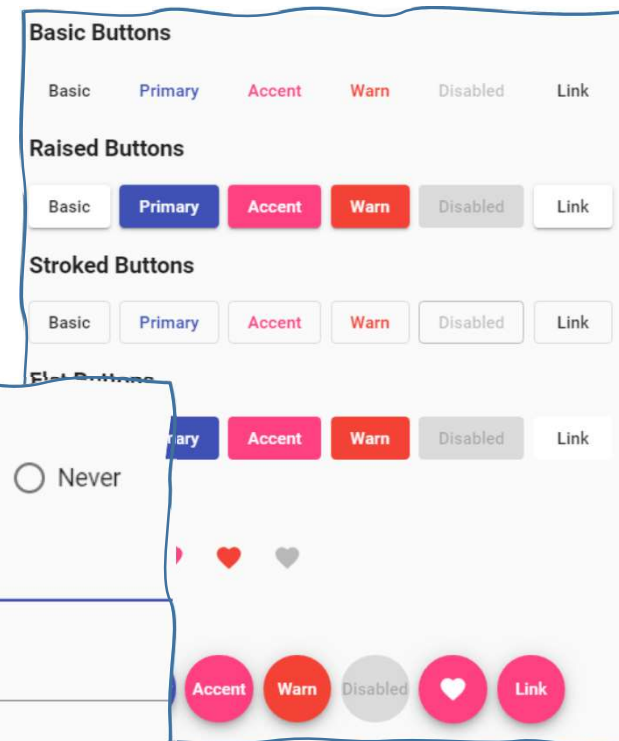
Basic Buttons

Basic Primary Accent Warn Disabled Link

Raised Buttons

Basic Primary Accent Warn Disabled Link

Stroked Buttons

Basic Primary Accent Warn Disabled Link

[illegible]

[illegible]ary Accent Warn Disabled Link

Never

Accent Warn Disabled Link